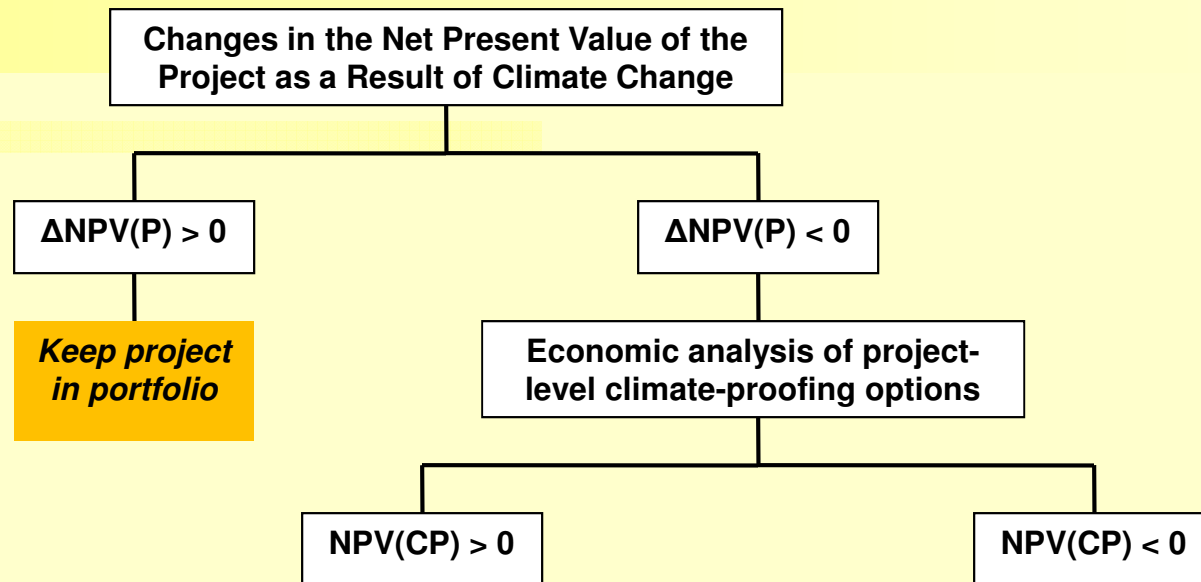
Changes in the Net Present Value of the Project as a Result of Climate Change

ΔNPV(P) > 0

ΔNPV(P) < 0

*Keep project in portfolio*

Economic analysis of project-level climate-proofing options

NPV(CP) > 0

NPV(CP) < 0